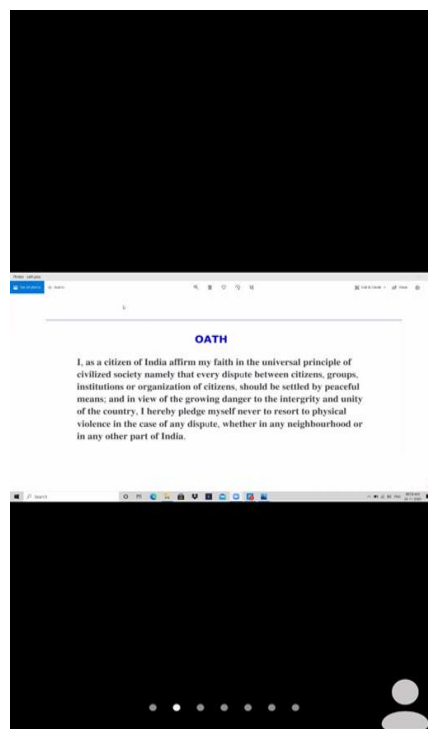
OATH

I, as a citizen of India affirm my faith in the universal principle of civilized society namely that every dispute between citizens, groups, institutions or organization of citizens, should be settled by peaceful means; and in view of the growing danger to the intergrity and unity of the country, I hereby pledge myself never to resort to physical violence in the case of any dispute, whether in any neighbourhood or in any other part of India.